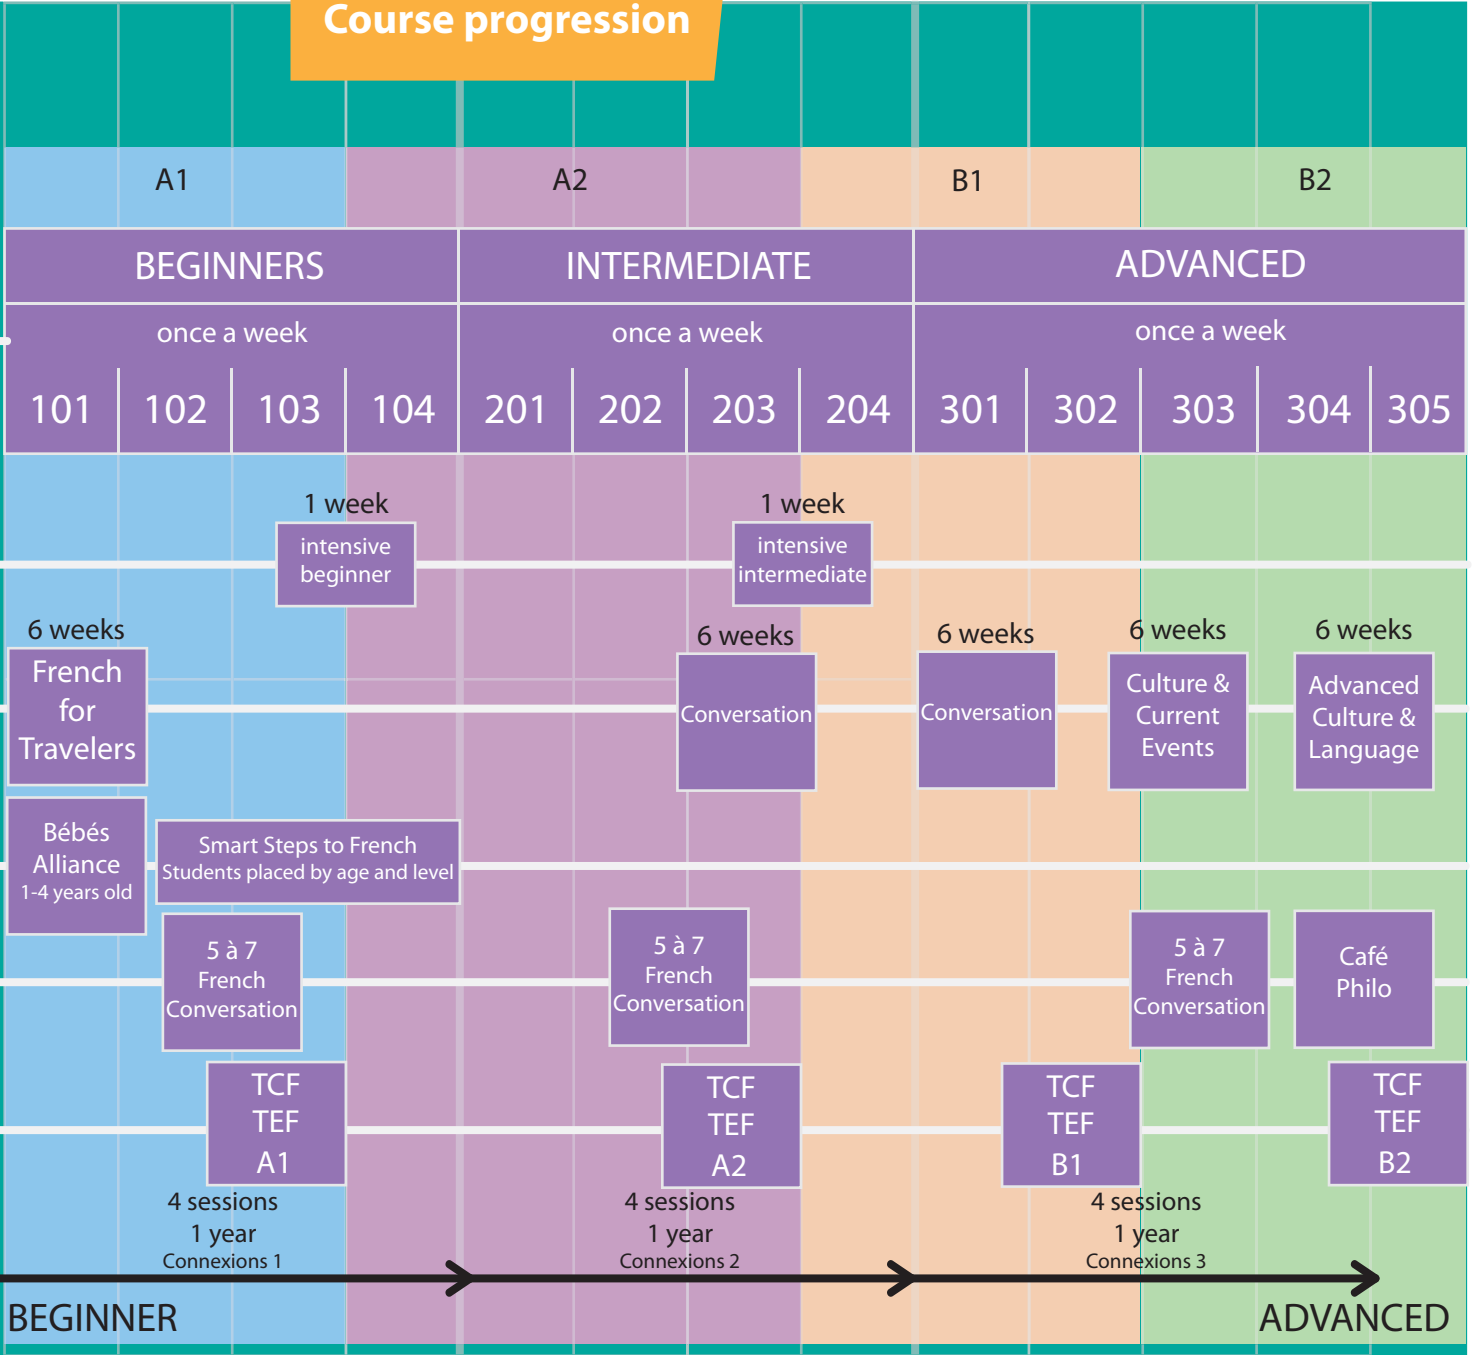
Course progression

| A1 | A2 | B1 | B2 |
|---|---|---|---|

| BEGINNERS | INTERMEDIATE | ADVANCED |
|---|---|---|
| once a week | once a week | once a week |

| 101 | 102 | 103 | 104 | 201 | 202 | 203 | 204 | 301 | 302 | 303 | 304 | 305 |
|---|---|---|---|---|---|---|---|---|---|---|---|---|

1 week
intensive beginner

1 week
intensive intermediate

6 weeks
French for Travelers

6 weeks
Conversation

6 weeks
Conversation

6 weeks
Culture & Current Events

6 weeks
Advanced Culture & Language

Bébés Alliance
1-4 years old

Smart Steps to French
Students placed by age and level

5 à 7
French Conversation

5 à 7
French Conversation

5 à 7
French Conversation

Café Philo

TCF
TEF
A1

TCF
TEF
A2

TCF
TEF
B1

TCF
TEF
B2

4 sessions
1 year
Connexions 1

4 sessions
1 year
Connexions 2

4 sessions
1 year
Connexions 3

BEGINNER

ADVANCED